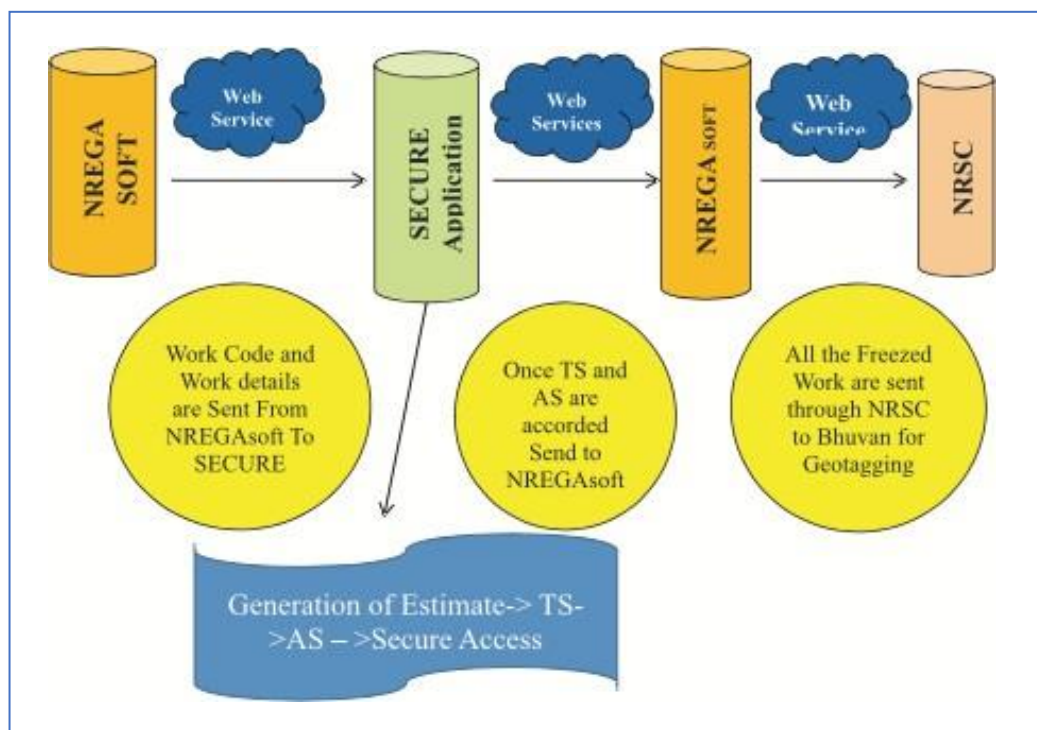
NREGA SOFT

Web Service

SECURE Application

Web Services

NREGA SOFT

Web Service

NRSC

Work Code and Work details are Sent From NREGAsoft To SECURE

Once TS and AS are accorded Send to NREGAsoft

All the Freezed Work are sent through NRSC to Bhuvan for Geotagging

Generation of Estimate-> TS->AS – >Secure Access